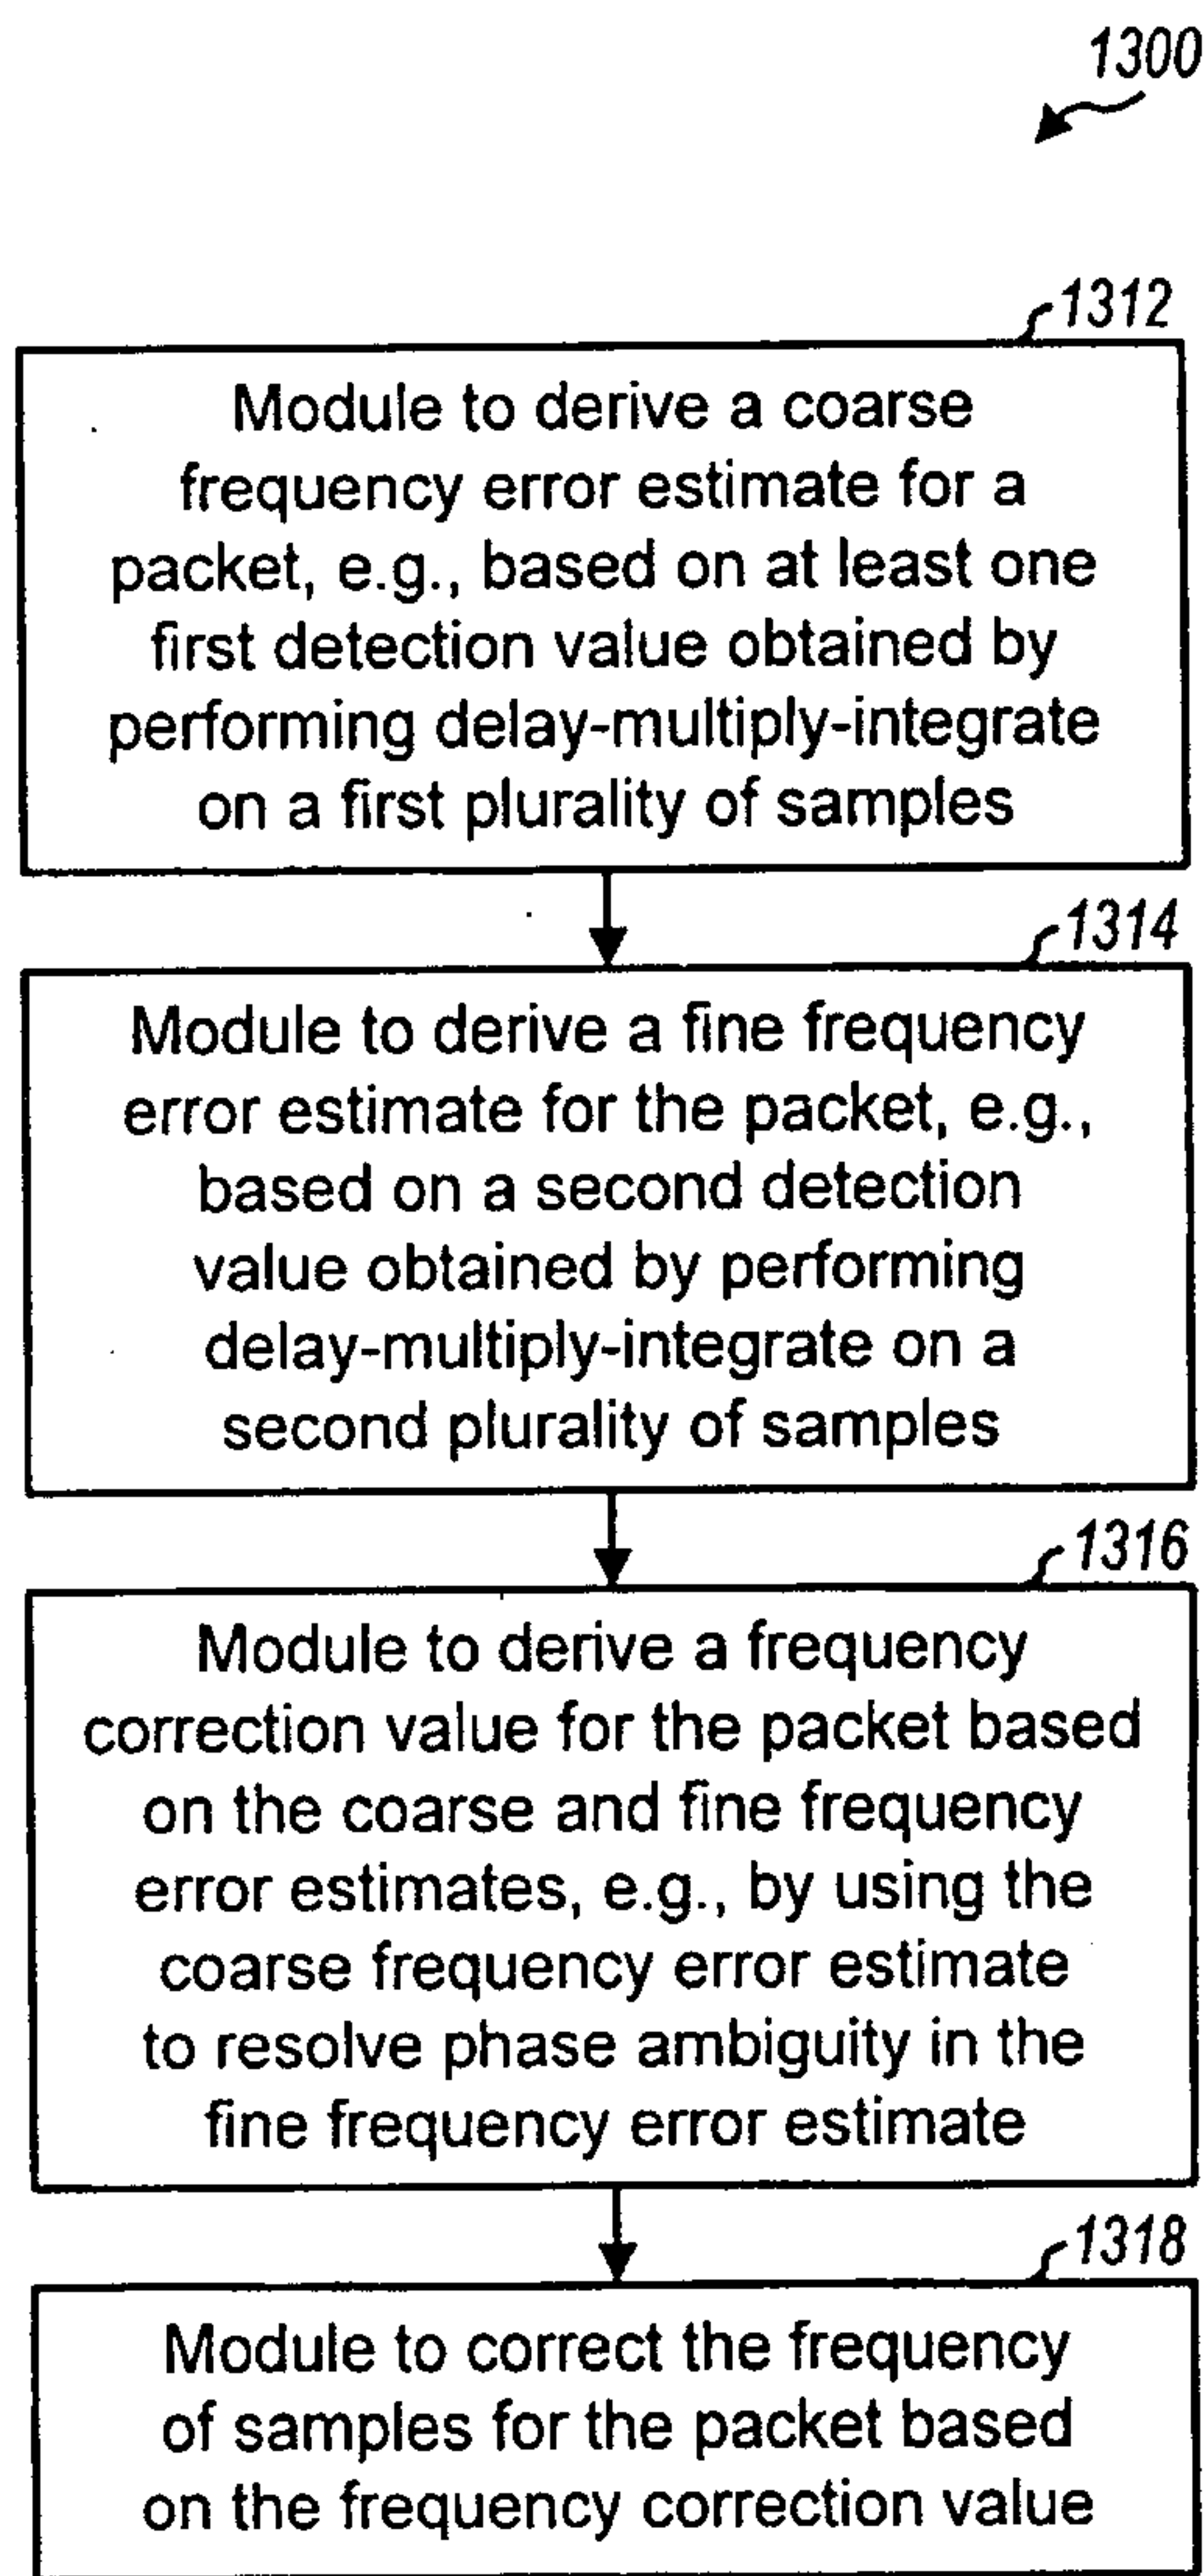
1300

1312

Module to derive a coarse frequency error estimate for a packet, e.g., based on at least one first detection value obtained by performing delay-multiply-integrate on a first plurality of samples

1314

Module to derive a fine frequency error estimate for the packet, e.g., based on a second detection value obtained by performing delay-multiply-integrate on a second plurality of samples

1316

Module to derive a frequency correction value for the packet based on the coarse and fine frequency error estimates, e.g., by using the coarse frequency error estimate to resolve phase ambiguity in the fine frequency error estimate

1318

Module to correct the frequency of samples for the packet based on the frequency correction value